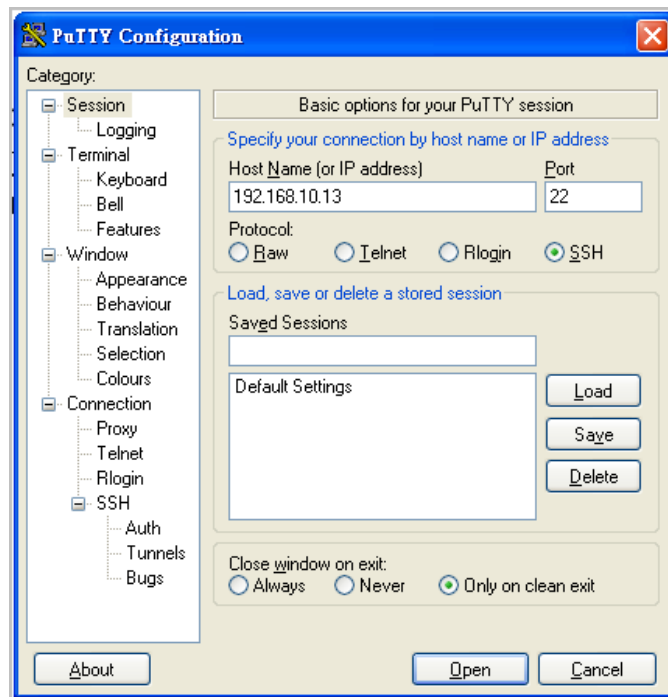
PuTTY Configuration

Category:

Session
Logging
Terminal
Keyboard
Bell
Features
Window
Appearance
Behaviour
Translation
Selection
Colours
Connection
Proxy
Telnet
Rlogin
SSH
Auth
Tunnels
Bugs

Basic options for your PuTTY session

Specify your connection by host name or IP address

Host Name (or IP address)
192.168.10.13

Port
22

Protocol:
Raw
Telnet
Rlogin
SSH

Load, save or delete a stored session

Saved Sessions

Default Settings

Load
Save
Delete

Close window on exit:
Always
Never
Only on clean exit

About
Open
Cancel